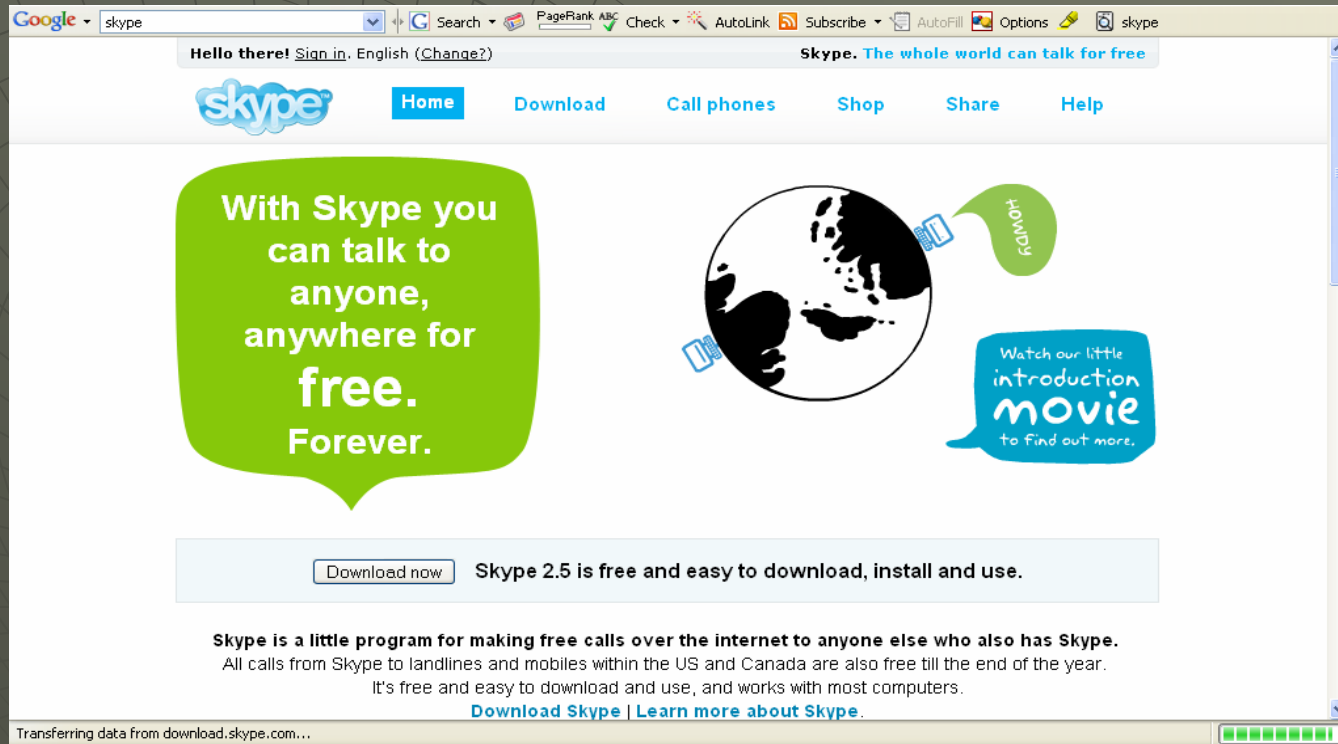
Google skype Search PageRank Check AutoLink Subscribe AutoFill Options skype

Hello there! Sign in. English (Change?)

Skype. The whole world can talk for free

skype

Home Download Call phones Shop Share Help

With Skype you can talk to anyone, anywhere for free. Forever.

HOWDY

Watch our little introduction movie to find out more.

Download now

Skype 2.5 is free and easy to download, install and use.

Skype is a little program for making free calls over the internet to anyone else who also has Skype.
All calls from Skype to landlines and mobiles within the US and Canada are also free till the end of the year.
It's free and easy to download and use, and works with most computers.
Download Skype | Learn more about Skype.

Transferring data from download.skype.com...